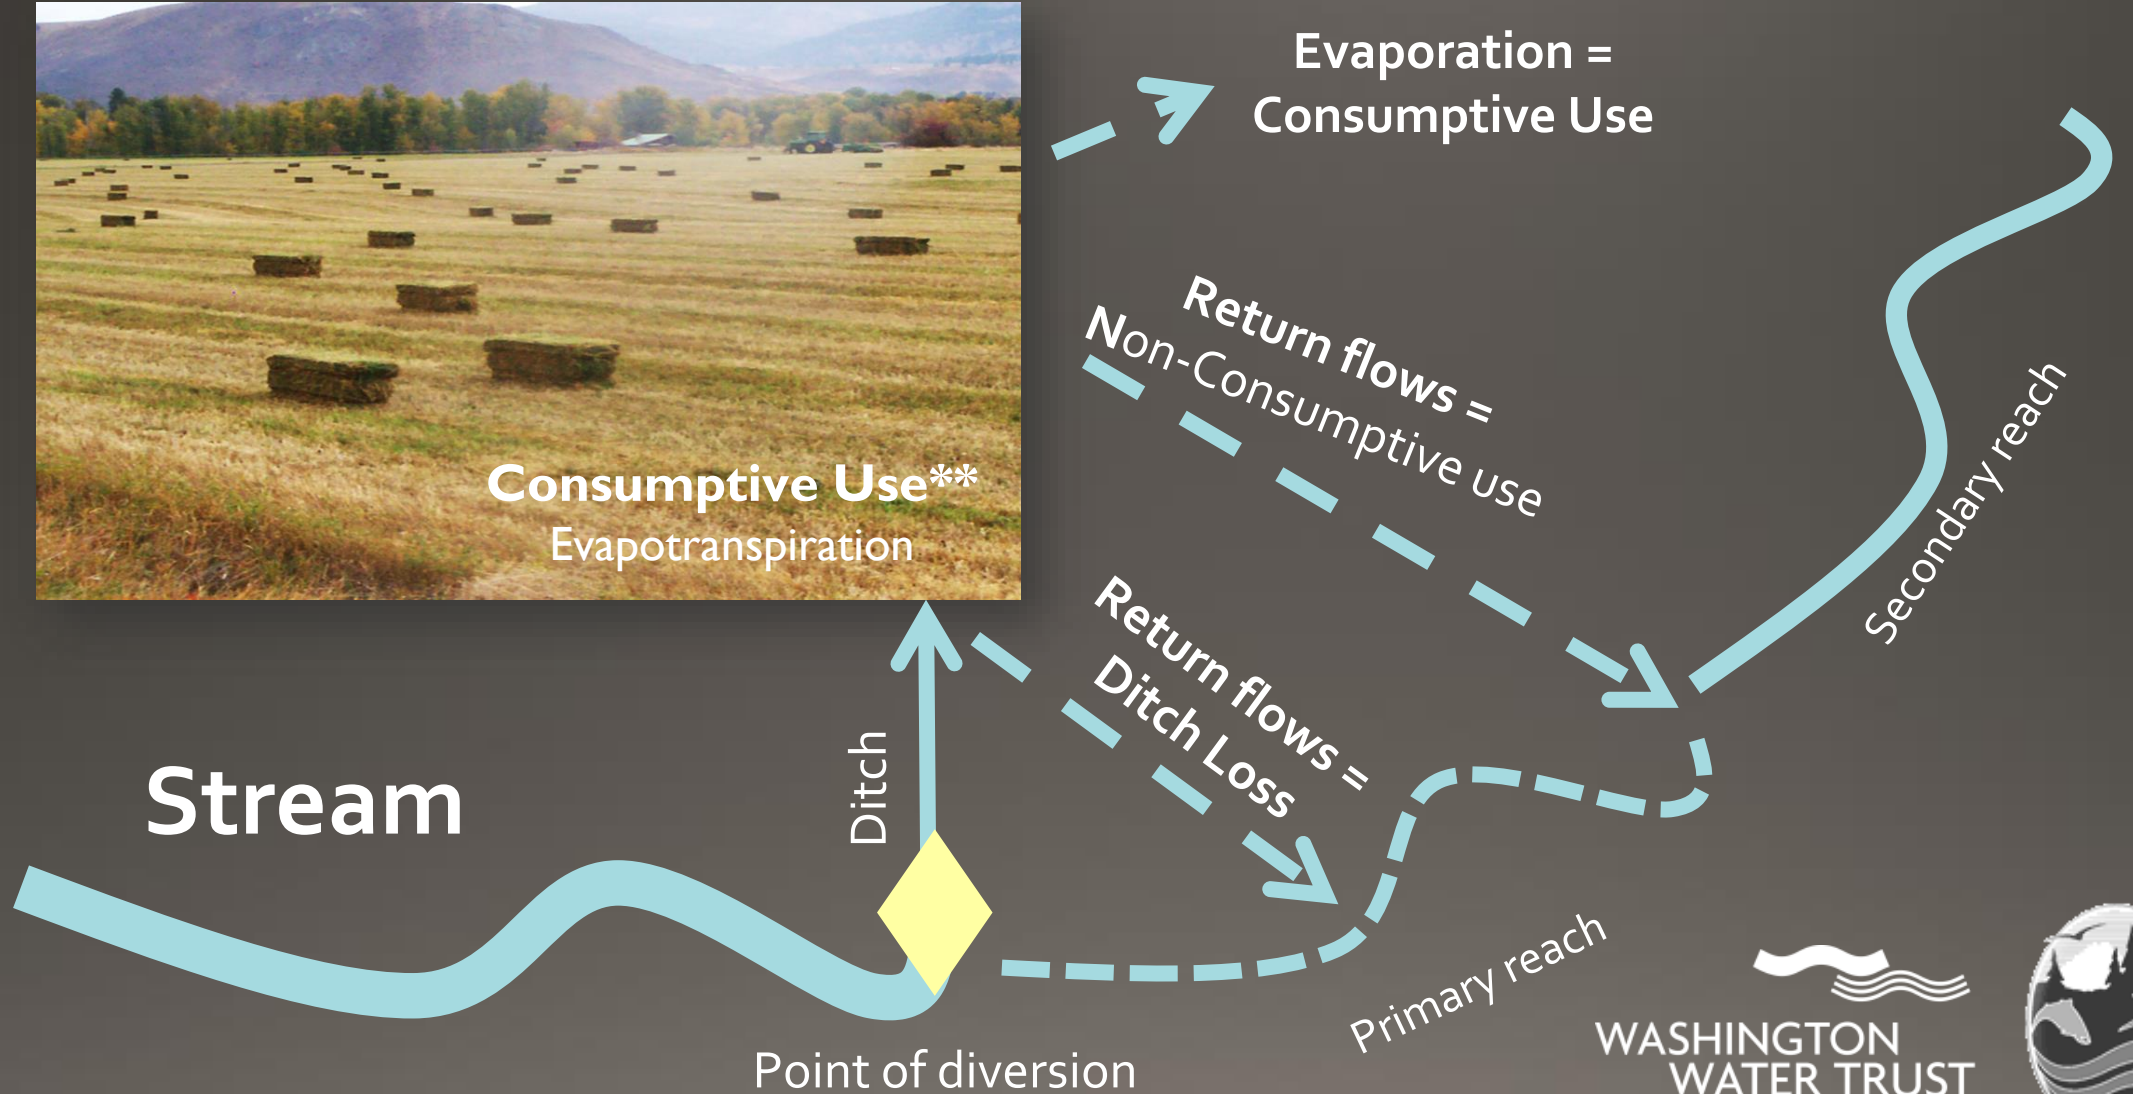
Evaporation =
Consumptive Use

Consumptive Use**
Evapotranspiration

Return flows =
Non-Consumptive use

Secondary reach

Return flows =
Ditch Loss

Stream

Ditch

Primary reach

Point of diversion

WASHINGTON
WATER TRUST